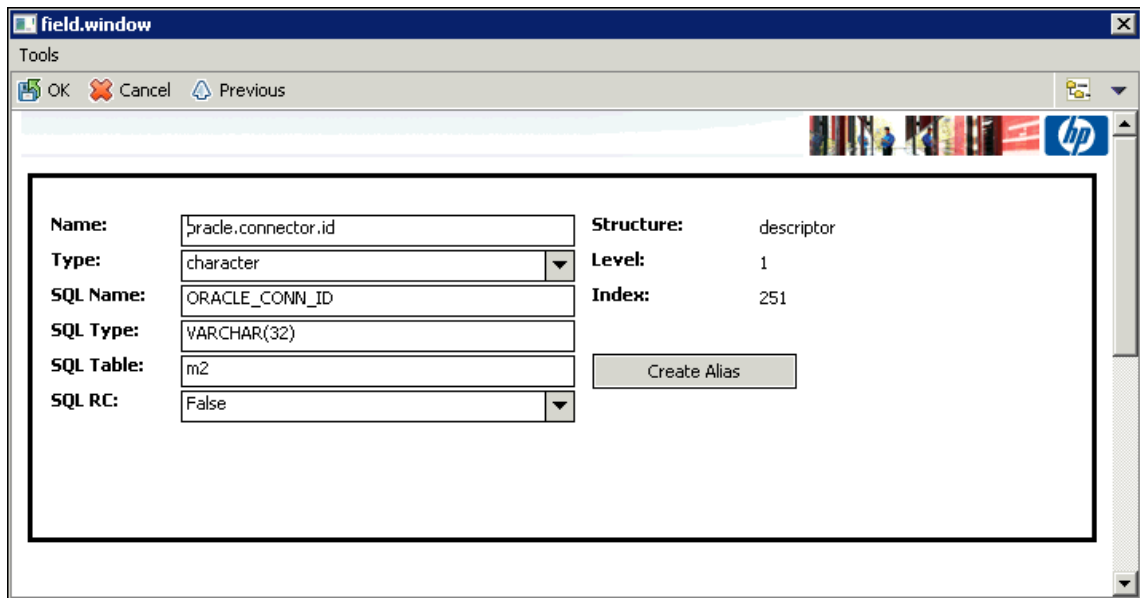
field.window

Tools

OK Cancel Previous

hp

Name: oracle.connector.id
Type: character
SQL Name: ORACLE_CONN_ID
SQL Type: VARCHAR(32)
SQL Table: m2
SQL RC: False

Structure: descriptor
Level: 1
Index: 251

Create Alias